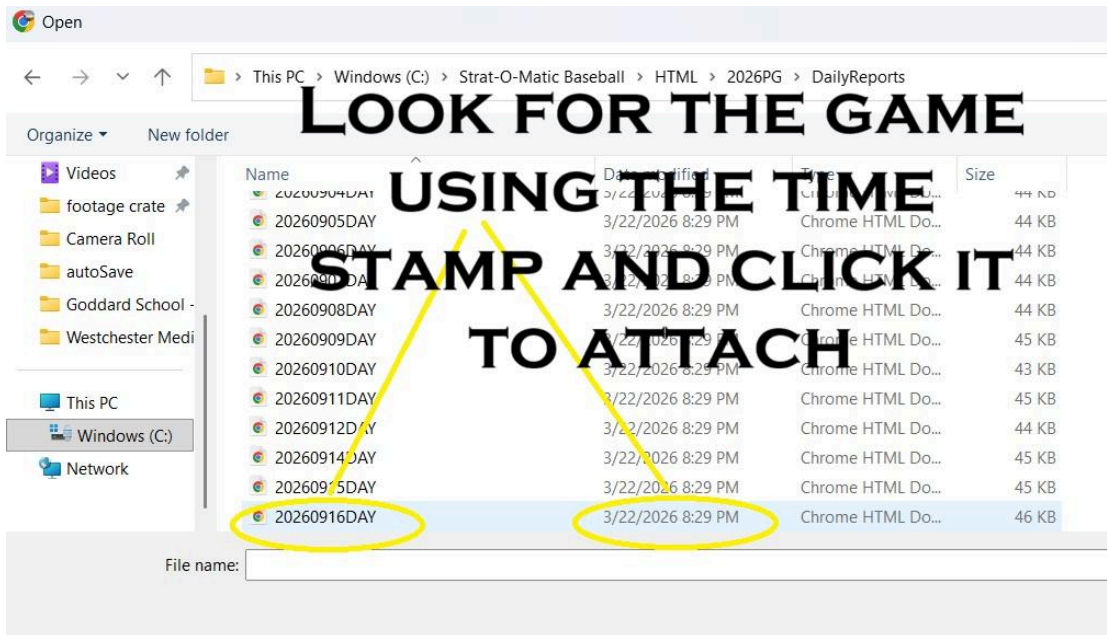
Open

This PC > Windows (C:) > Strat-O-Matic Baseball > HTML > 2026PG > DailyReports

LOOK FOR THE GAME USING THE TIME STAMP AND CLICK IT TO ATTACH

Organize ▾ New folder

Videos
footage crate
Camera Roll
autoSave
Goddard School -
Westchester Medi

This PC
Windows (C:)
Network

| Name | Date modified | Type | Size |
|---|---|---|---|
| 20260904DAY | 3/22/2026 8:29 PM | Chrome HTML Do... | 44 KB |
| 20260905DAY | 3/22/2026 8:29 PM | Chrome HTML Do... | 44 KB |
| 20260906DAY | 3/22/2026 8:29 PM | Chrome HTML Do... | 44 KB |
| 20260907DAY | 3/22/2026 8:29 PM | Chrome HTML Do... | 44 KB |
| 20260908DAY | 3/22/2026 8:29 PM | Chrome HTML Do... | 44 KB |
| 20260909DAY | 3/22/2026 8:29 PM | Chrome HTML Do... | 45 KB |
| 20260910DAY | 3/22/2026 8:29 PM | Chrome HTML Do... | 43 KB |
| 20260911DAY | 3/22/2026 8:29 PM | Chrome HTML Do... | 45 KB |
| 20260912DAY | 3/22/2026 8:29 PM | Chrome HTML Do... | 44 KB |
| 20260914DAY | 3/22/2026 8:29 PM | Chrome HTML Do... | 45 KB |
| 20260915DAY | 3/22/2026 8:29 PM | Chrome HTML Do... | 45 KB |
| 20260916DAY | 3/22/2026 8:29 PM | Chrome HTML Do... | 46 KB |

File name: